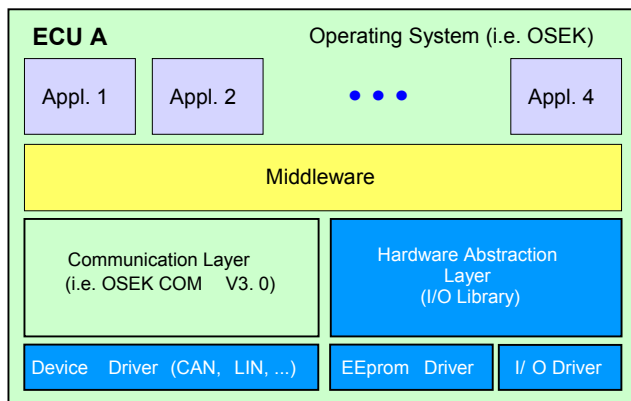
ECU A

Operating System (i.e. OSEK)

Appl. 1

Appl. 2

• • •

Appl. 4

Middleware

Communication Layer (i.e. OSEK COM V3. 0)

Hardware Abstraction Layer (I/O Library)

Device Driver (CAN, LIN, ...)

EEprom Driver

I/ O Driver